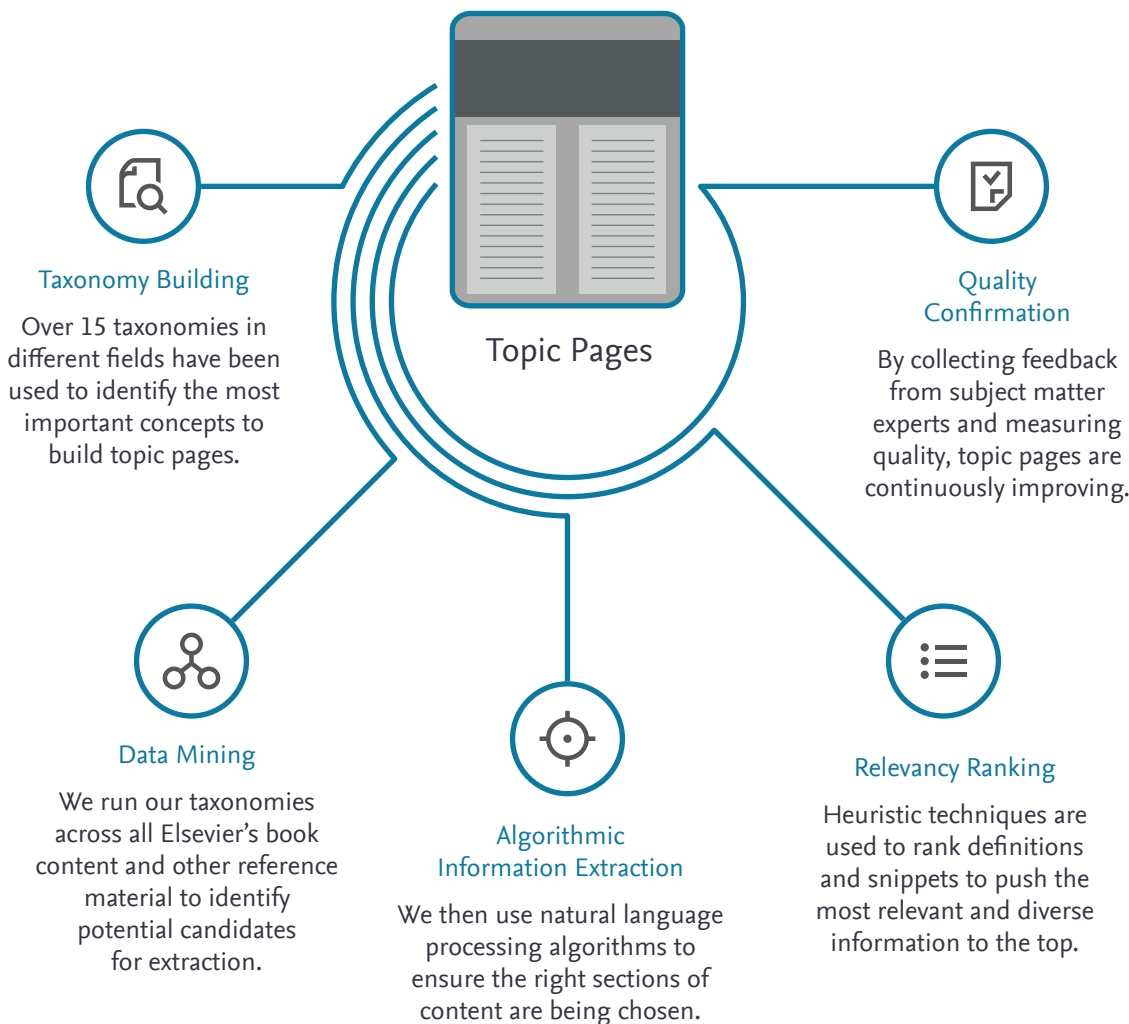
Topic Pages

Taxonomy Building

Over 15 taxonomies in different fields have been used to identify the most important concepts to build topic pages.

Quality Confirmation

By collecting feedback from subject matter experts and measuring quality, topic pages are continuously improving.

Data Mining

We run our taxonomies across all Elsevier's book content and other reference material to identify potential candidates for extraction.

Algorithmic Information Extraction

We then use natural language processing algorithms to ensure the right sections of content are being chosen.

Relevancy Ranking

Heuristic techniques are used to rank definitions and snippets to push the most relevant and diverse information to the top.